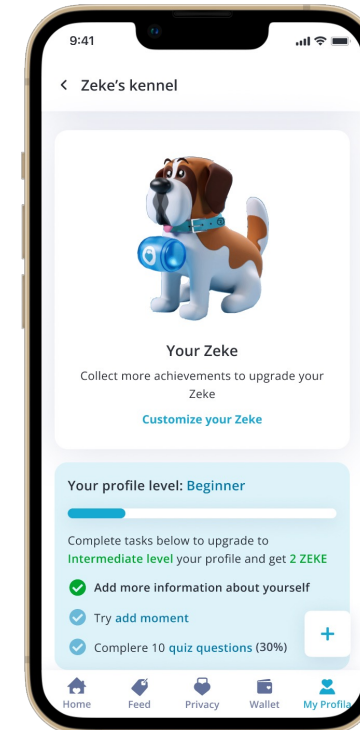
9:41

Zeke's kennel

Your Zeke

Collect more achievements to upgrade your Zeke

Customize your Zeke

Your profile level: Beginner

Complete tasks below to upgrade to Intermediate level your profile and get 2 ZEKE

Add more information about yourself

Try add moment

Complere 10 quiz questions (30%)

+

Home
Feed
Privacy
Wallet
My Profile